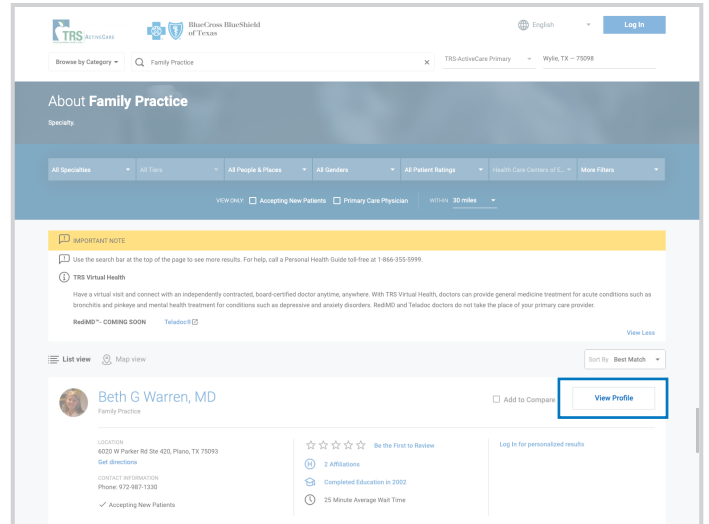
TRS ActiveCare

BlueCross BlueShield of Texas

English

Log In

Browse by Category

Family Practice

TRS-ActiveCare Primary

Wylie, TX — 75098

About **Family Practice**

Specialty

All Specialties

All Tiers

All People & Places

All Genders

All Patient Ratings

Health Care Centers of E...

More Filters

VIEW ONLY: Accepting New Patients Primary Care Physician WITHIN 30 miles

IMPORTANT NOTE

Use the search bar at the top of the page to see more results. For help, call a Personal Health Guide toll-free at 1-866-355-5999.

TRS Virtual Health

Have a virtual visit and connect with an independently contracted, board-certified doctor anytime, anywhere. With TRS Virtual Health, doctors can provide general medicine treatment for acute conditions such as bronchitis and pinkeye and mental health treatment for conditions such as depressive and anxiety disorders. RediMD and Teladoc doctors do not take the place of your primary care provider.

RediMD™- COMING SOON Teladoc®

View Less

List view Map view

Sort By: Best Match

Beth G Warren, MD

Family Practice

Add to Compare

View Profile

LOCATION
6020 W Parker Rd Ste 420, Plano, TX 75093
Get directions

CONTACT INFORMATION
Phone: 972-987-1330

Accepting New Patients

Be the First to Review

2 Affiliations

Completed Education in 2002

25 Minute Average Wait Time

Log In for personalized results